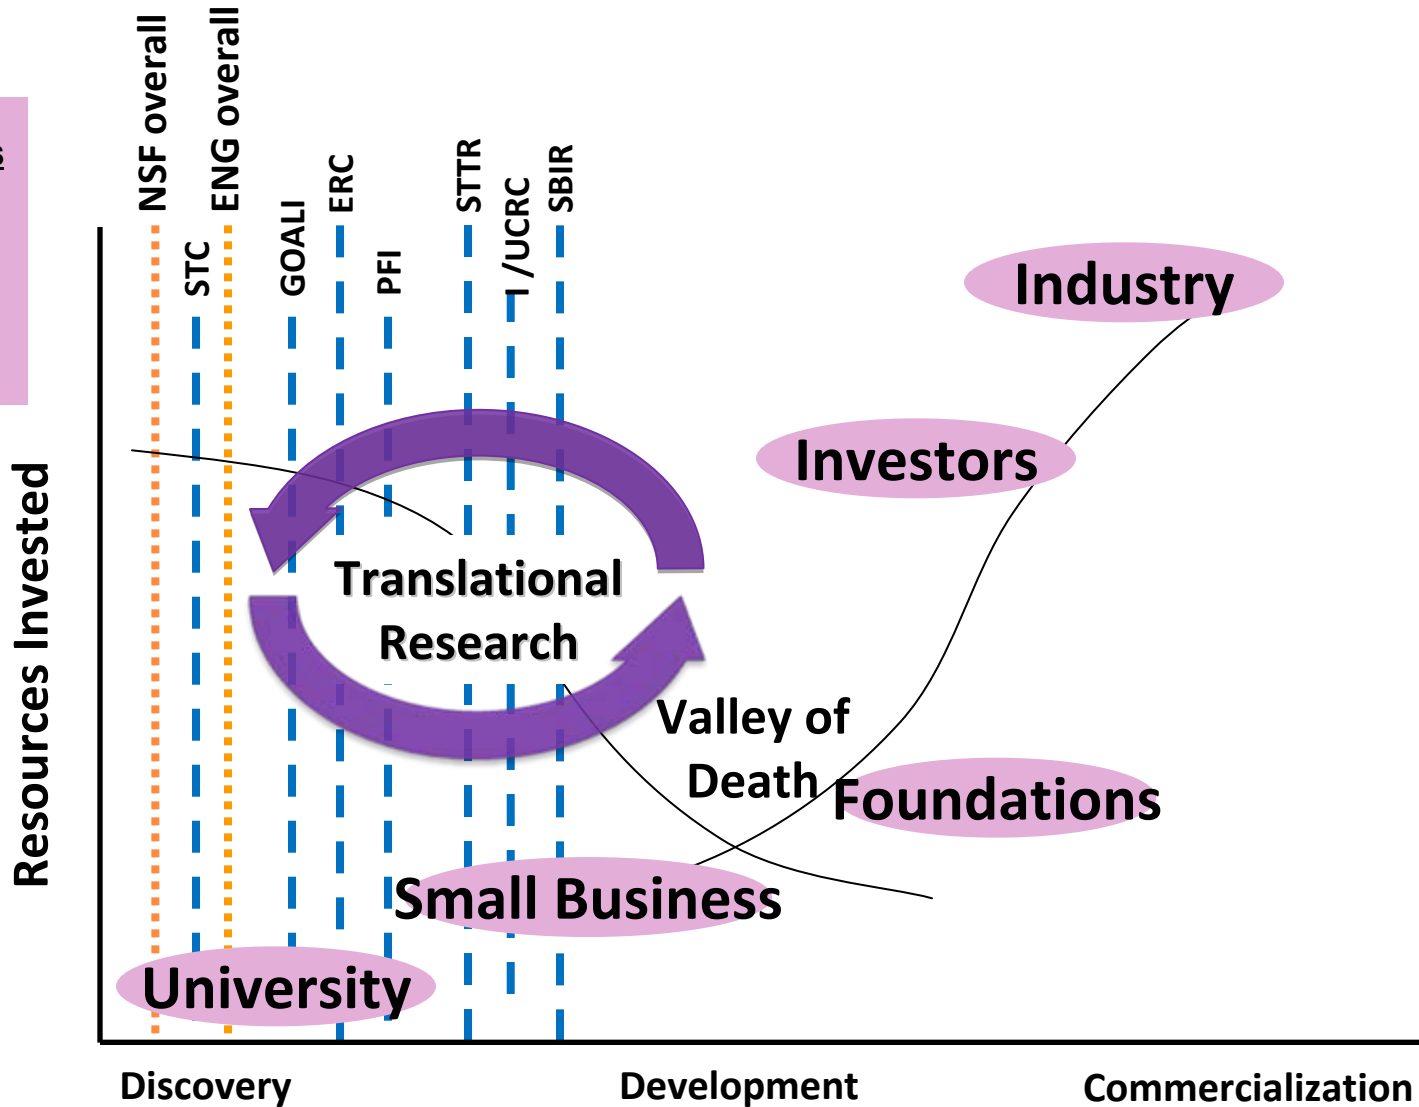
NSF overall
ENG overall
STC
GOALI
ERC
PFI
STTR
I /UCRC
SBIR

Industry

Investors

Translational Research

Valley of Death

Foundations

Small Business

University

Resources Invested

Discovery
Development
Commercialization